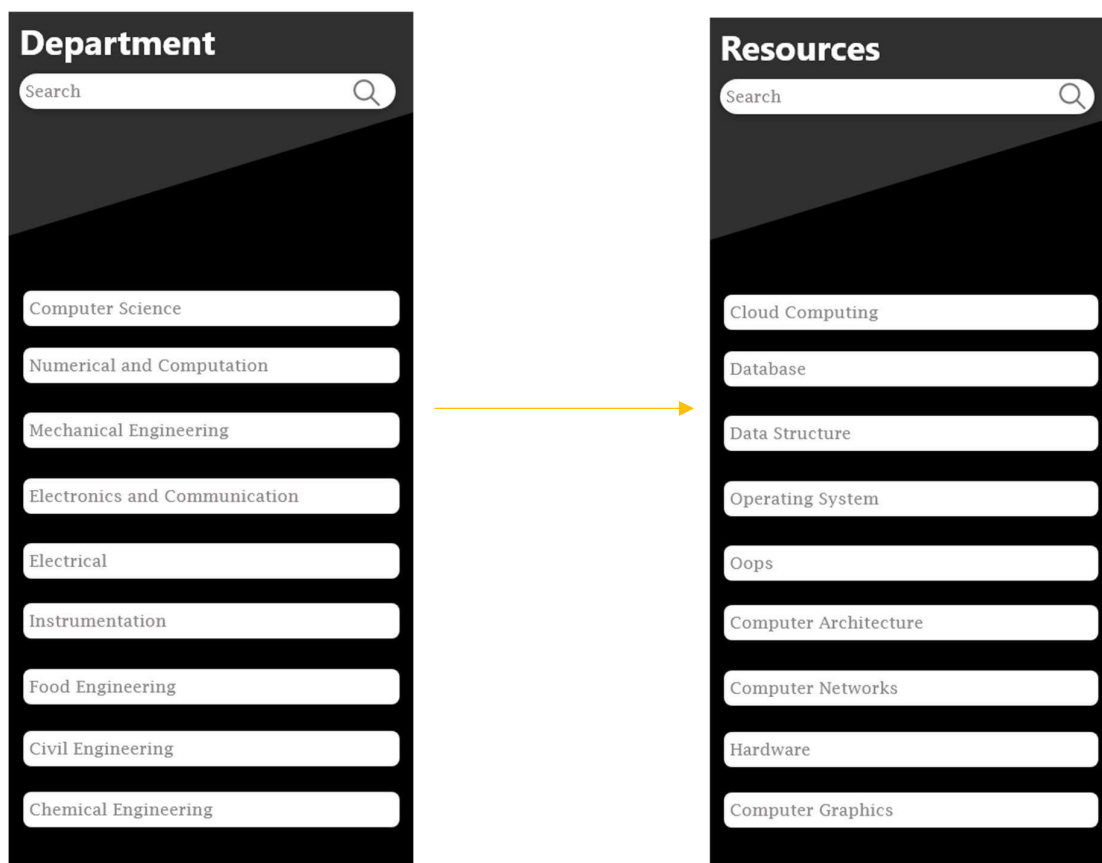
Department

Search

Computer Science

Numerical and Computation

Mechanical Engineering

Electronics and Communication

Electrical

Instrumentation

Food Engineering

Civil Engineering

Chemical Engineering

Resources

Search

Cloud Computing

Database

Data Structure

Operating System

Oops

Computer Architecture

Computer Networks

Hardware

Computer Graphics